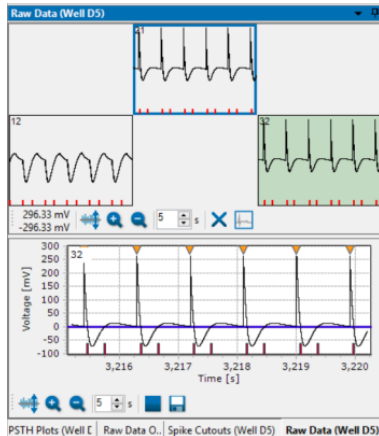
Raw Data (Well D5)

41

12

32

296.33 mV
-296.33 mV

5 s

32

300
250
200
150
100
50
0
-50
-100

Voltage [mV]

3,216
3,217
3,218
3,219
3,220

Time [s]

5 s

PSTH Plots (Well D | Raw Data O... | Spike Cutouts (Well D5) | Raw Data (Well D5)